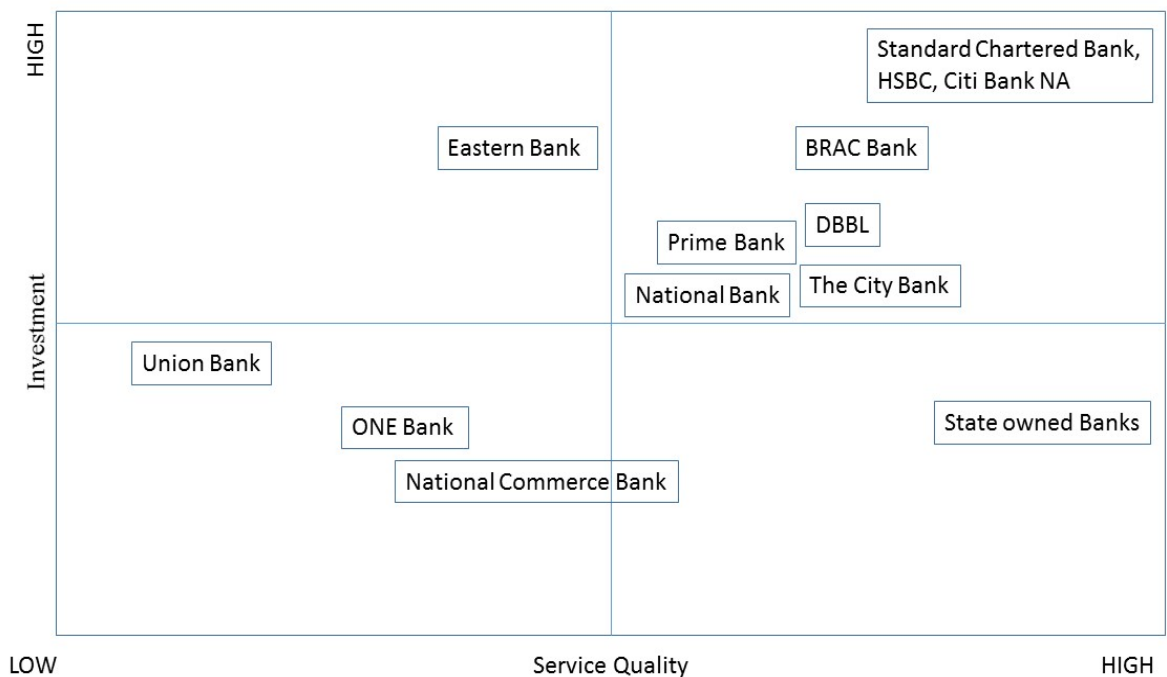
HIGH

Standard Chartered Bank, HSBC, Citi Bank NA

Eastern Bank

BRAC Bank

DBBL

Prime Bank

The City Bank

National Bank

Investment

Union Bank

State owned Banks

ONE Bank

National Commerce Bank

LOW

Service Quality

HIGH